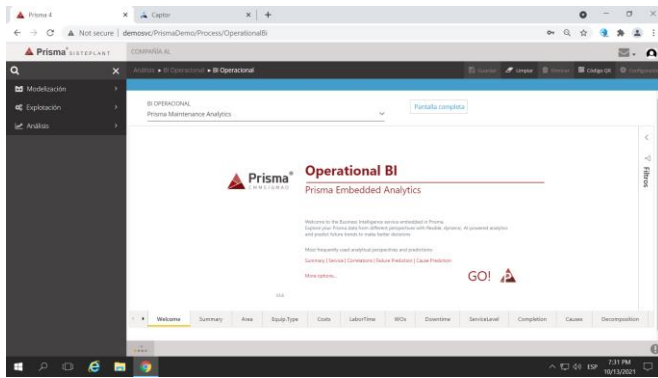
Prisma 4 × Captor × +

← → C Not secure | demosvc/PrismaDemo/Process/OperationalBI

Prisma SISTEPLANT COMPAÑÍA AL

Análisis ▸ BI Operacional ▸ BI Operacional

Limpiar Código QR

Modelización
Explotación
Análisis

BI OPERACIONAL
Prisma Maintenance Analytics

Pantalla completa

Filtros

Prisma® SISTEPLANT

Operational BI
Prisma Embedded Analytics

Welcome to the Business Intelligence service embedded in Prisma. Explore your Prisma data from different perspectives with flexible, dynamic, AI-powered analytics and predict future trends to make better decisions.

Most frequently used analytical perspectives and predictions:

Summary | Service | Correlations | Failure Prediction | Cause Prediction

More options...

GO!

Welcome Summary Area Equip.Type Costs LaborTime WOs Downtime ServiceLevel Completion Causes Decomposition

ESP 7:31 PM 10/13/2021